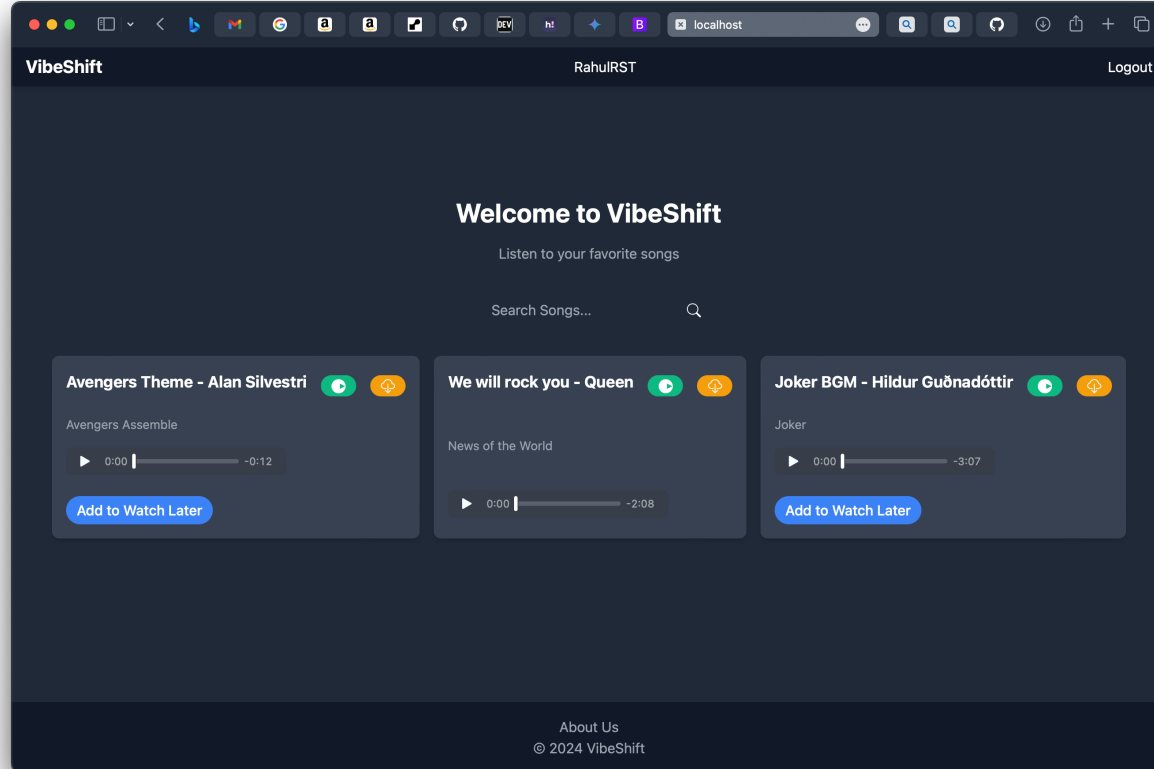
localhost

VibeShift
RahulRST
Logout

Welcome to VibeShift

Listen to your favorite songs

Search Songs...

Avengers Theme - Alan Silvestri

Avengers Assemble

0:00 -0:12

Add to Watch Later

We will rock you - Queen

News of the World

0:00 -2:08

Joker BGM - Hildur Guðnadóttir

Joker

0:00 -3:07

Add to Watch Later

About Us
© 2024 VibeShift